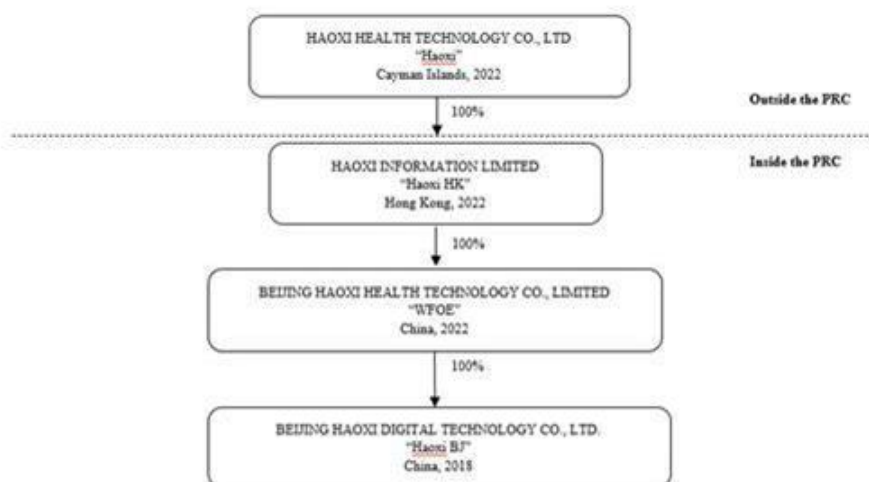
HAOXI HEALTH TECHNOLOGY CO., LTD
"Haoxi"
Cayman Islands, 2022

100%

Outside the PRC

Inside the PRC

HAOXI INFORMATION LIMITED
"Haoxi HK"
Hong Kong, 2022

100%

BEIJING HAOXI HEALTH TECHNOLOGY CO., LIMITED
"WFOE"
China, 2022

100%

BEIJING HAOXI DIGITAL TECHNOLOGY CO., LTD.
"Haoxi BJ"
China, 2018